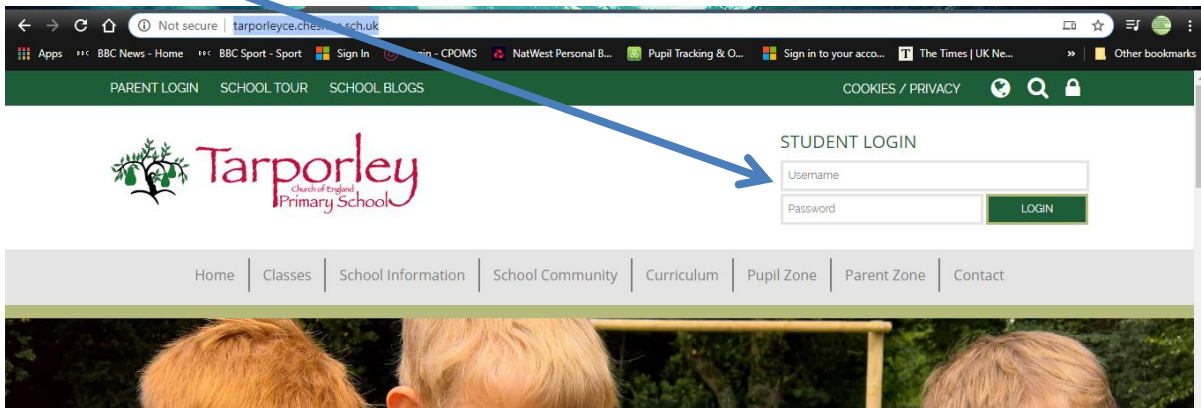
Not secure | tarporleyce.ches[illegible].sch.uk

Apps BBC News - Home BBC Sport - Sport Sign In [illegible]gin - CPOMS NatWest Personal B... Pupil Tracking & O... Sign in to your acco... The Times | UK Ne... » Other bookmarks

PARENT LOGIN SCHOOL TOUR SCHOOL BLOGS COOKIES / PRIVACY

Tarporley Church of England Primary School

STUDENT LOGIN
Username
Password
LOGIN

Home | Classes | School Information | School Community | Curriculum | Pupil Zone | Parent Zone | Contact